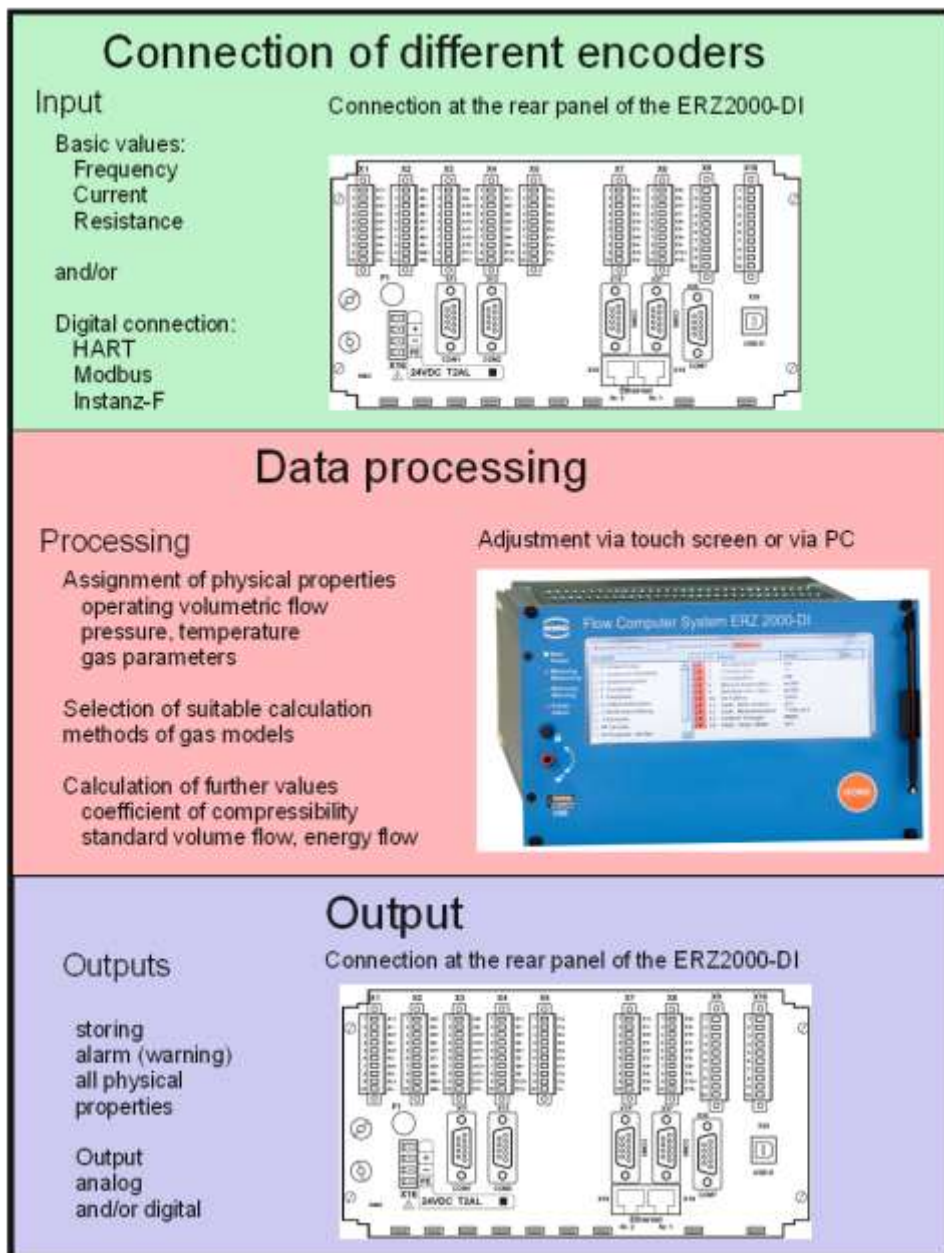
Connection of different encoders

Input

Connection at the rear panel of the ERZ2000-DI

Basic values:
Frequency
Current
Resistance

and/or

Digital connection:
HART
Modbus
Instanz-F

X1 X2 X3 X4 X5 X7 X8 X9 X10

24VDC T2AL

Data processing

Processing

Adjustment via touch screen or via PC

Assignment of physical properties
operating volumetric flow
pressure, temperature
gas parameters

Selection of suitable calculation methods of gas models

Calculation of further values
coefficient of compressibility
standard volume flow, energy flow

Flow Computer System ERZ 2000-DI

Output

Outputs

Connection at the rear panel of the ERZ2000-DI

storing
alarm (warning)
all physical properties

Output
analog
and/or digital

X1 X2 X3 X4 X5 X7 X8 X9 X10

24VDC T2AL